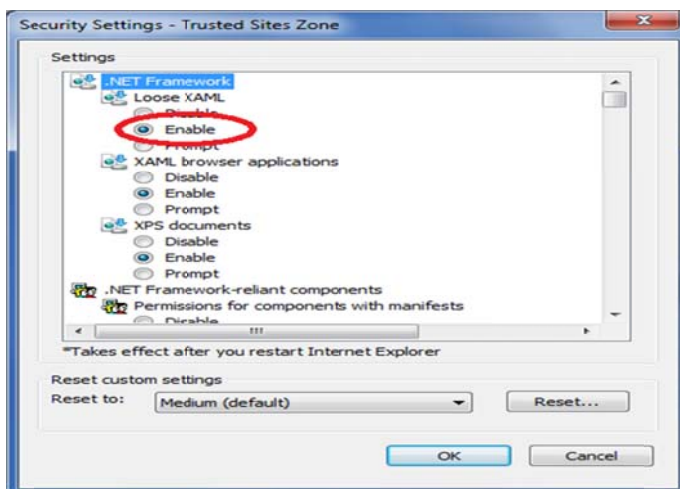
Security Settings - Trusted Sites Zone

Settings

.NET Framework
Loose XAML
Disable
Enable
Prompt
XAML browser applications
Disable
Enable
Prompt
XPS documents
Disable
Enable
Prompt
.NET Framework-reliant components
Permissions for components with manifests
Disable

*Takes effect after you restart Internet Explorer

Reset custom settings
Reset to: Medium (default) Reset...

OK Cancel